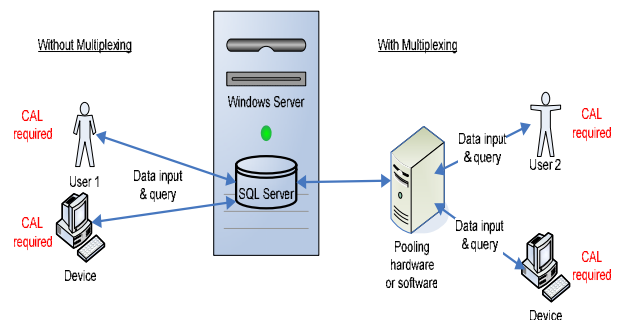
Without Multiplexing

With Multiplexing

Windows Server

CAL required

User 1

Data input & query

SQL Server

CAL required

Device

Data input & query

User 2

CAL required

Pooling hardware or software

Data input & query

CAL required

Device